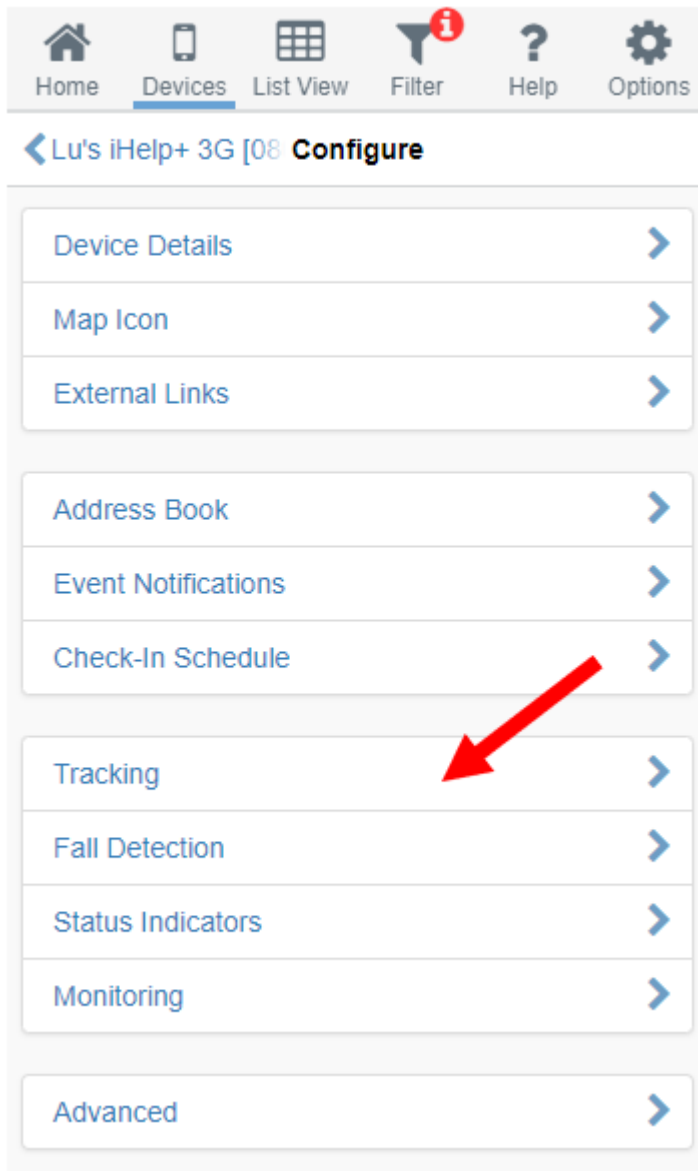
Home Devices List View Filter Help Options

Lu's iHelp+ 3G [08 Configure

Device Details

Map Icon

External Links

Address Book

Event Notifications

Check-In Schedule

Tracking

Fall Detection

Status Indicators

Monitoring

Advanced